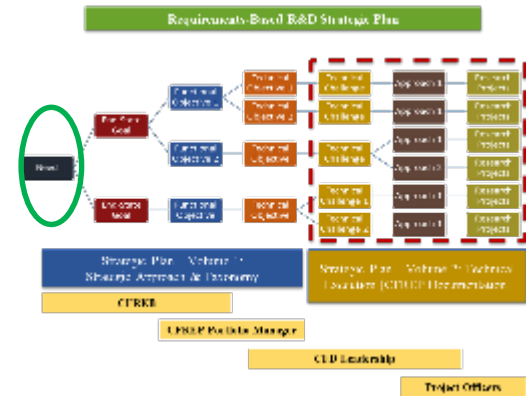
Requirements-Based R&D Strategic Plan

Need

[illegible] Goal

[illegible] Goal

Functional Objective 1

Functional Objective 2

Functional Objective

Technical Objective 1

Technical Objective 2

Technical Objective

Technical Objective

Technical Challenge

Technical Challenge

Technical Challenge

Technical Challenge 1

Technical Challenge 2

Approach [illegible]

Approach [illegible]

Approach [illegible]

Approach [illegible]

Approach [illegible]

Approach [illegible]

Research Projects

Research Projects

Research Projects

Research Projects

Research Projects

Research Projects

Strategic Plan – Volume 1: Strategic Approach & Taxonomy

Strategic Plan – Volume 2: Technical Execution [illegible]

CPRKB

CPRKB Portfolio Manager

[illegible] Leadership

Project Officers